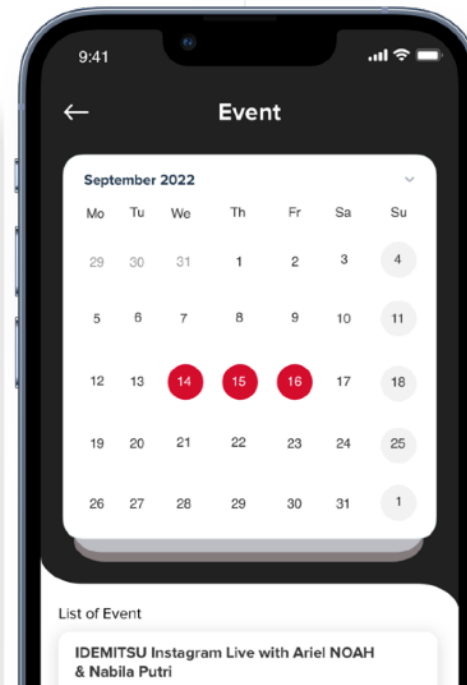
9:41

←

Event

September 2022

| Mo | Tu | We | Th | Fr | Sa | Su |
|---|---|---|---|---|---|---|
| 29 | 30 | 31 | 1 | 2 | 3 | 4 |
| 5 | 6 | 7 | 8 | 9 | 10 | 11 |
| 12 | 13 | 14 | 15 | 16 | 17 | 18 |
| 19 | 20 | 21 | 22 | 23 | 24 | 25 |
| 26 | 27 | 28 | 29 | 30 | 31 | 1 |

List of Event

IDEMITSU Instagram Live with Ariel NOAH & Nabila Putri